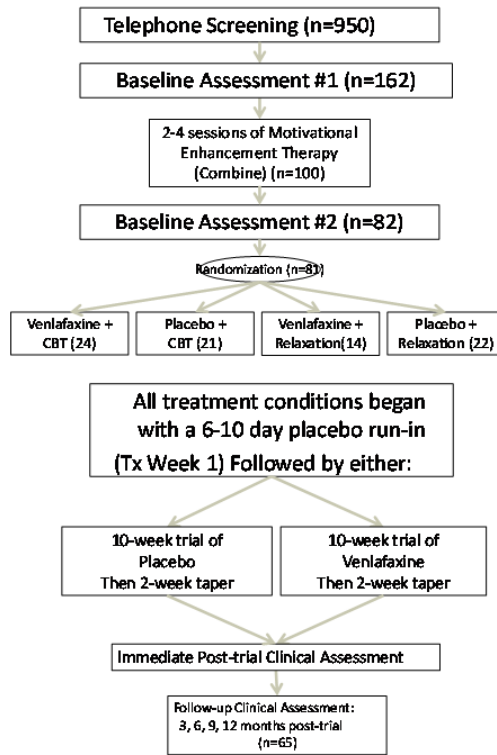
Telephone Screening (n=950)

Baseline Assessment #1 (n=162)

2-4 sessions of Motivational Enhancement Therapy (Combine) (n=100)

Baseline Assessment #2 (n=82)

Randomization (n=81)

Venlafaxine + CBT (24)

Placebo + CBT (21)

Venlafaxine + Relaxation(14)

Placebo + Relaxation (22)

All treatment conditions began with a 6-10 day placebo run-in (Tx Week 1) Followed by either:

10-week trial of Placebo Then 2-week taper

10-week trial of Venlafaxine Then 2-week taper

Immediate Post-trial Clinical Assessment

Follow-up Clinical Assessment: 3, 6, 9, 12 months post-trial (n=65)